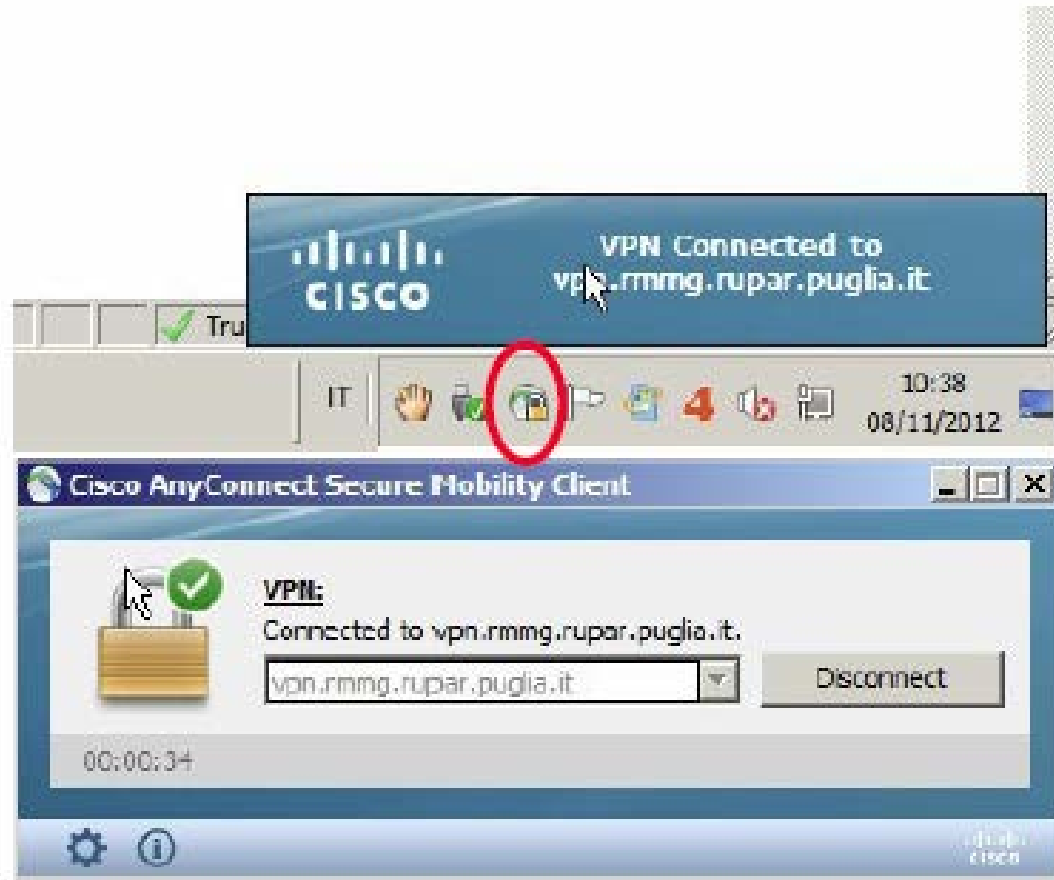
cisco

VPN Connected to vp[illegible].rmmg.rupar.puglia.it

Tru

IT

4

10:38
08/11/2012

Cisco AnyConnect Secure Mobility Client

VPN:
Connected to vpn.rmmg.rupar.puglia.it.

vpn.rmmg.rupar.puglia.it

Disconnect

00:00:34

cisco